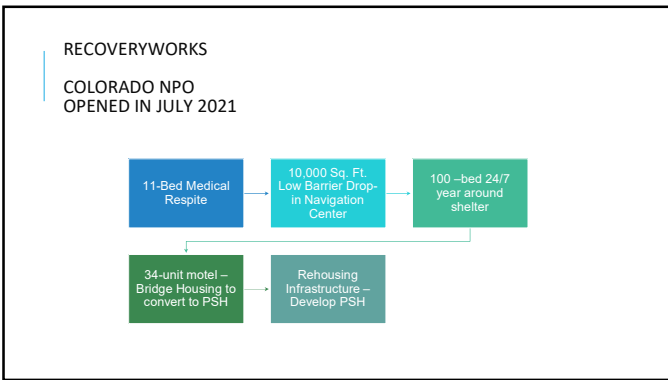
RECOVERYWORKS

COLORADO NPO
OPENED IN JULY 2021

11-Bed Medical Respite

10,000 Sq. Ft. Low Barrier Drop-in Navigation Center

100 –bed 24/7 year around shelter

34-unit motel – Bridge Housing to convert to PSH

Rehousing Infrastructure – Develop PSH